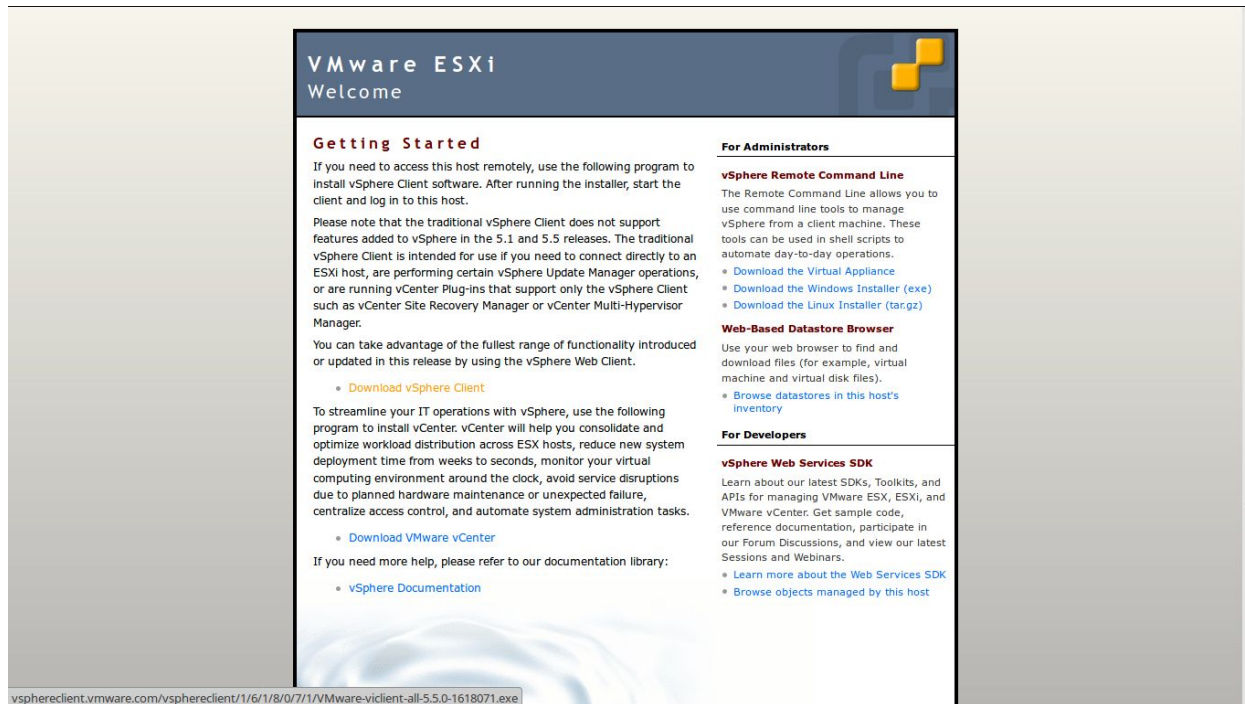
VMware ESXi
Welcome

Getting Started

If you need to access this host remotely, use the following program to install vSphere Client software. After running the installer, start the client and log in to this host.

Please note that the traditional vSphere Client does not support features added to vSphere in the 5.1 and 5.5 releases. The traditional vSphere Client is intended for use if you need to connect directly to an ESXi host, are performing certain vSphere Update Manager operations, or are running vCenter Plug-ins that support only the vSphere Client such as vCenter Site Recovery Manager or vCenter Multi-Hypervisor Manager.

You can take advantage of the fullest range of functionality introduced or updated in this release by using the vSphere Web Client.

- Download vSphere Client

To streamline your IT operations with vSphere, use the following program to install vCenter. vCenter will help you consolidate and optimize workload distribution across ESX hosts, reduce new system deployment time from weeks to seconds, monitor your virtual computing environment around the clock, avoid service disruptions due to planned hardware maintenance or unexpected failure, centralize access control, and automate system administration tasks.

- Download VMware vCenter

If you need more help, please refer to our documentation library:

- vSphere Documentation

For Administrators

vSphere Remote Command Line

The Remote Command Line allows you to use command line tools to manage vSphere from a client machine. These tools can be used in shell scripts to automate day-to-day operations.

- Download the Virtual Appliance
- Download the Windows Installer (exe)
- Download the Linux Installer (tar.gz)

Web-Based Datastore Browser

Use your web browser to find and download files (for example, virtual machine and virtual disk files).

- Browse datastores in this host's inventory

For Developers

vSphere Web Services SDK

Learn about our latest SDKs, Toolkits, and APIs for managing VMware ESX, ESXi, and VMware vCenter. Get sample code, reference documentation, participate in our Forum Discussions, and view our latest Sessions and Webinars.

- Learn more about the Web Services SDK
- Browse objects managed by this host

vsphereclient.vmware.com/vsphereclient/1/6/1/8/0/7/1/VMware-viclient-all-5.5.0-1618071.exe